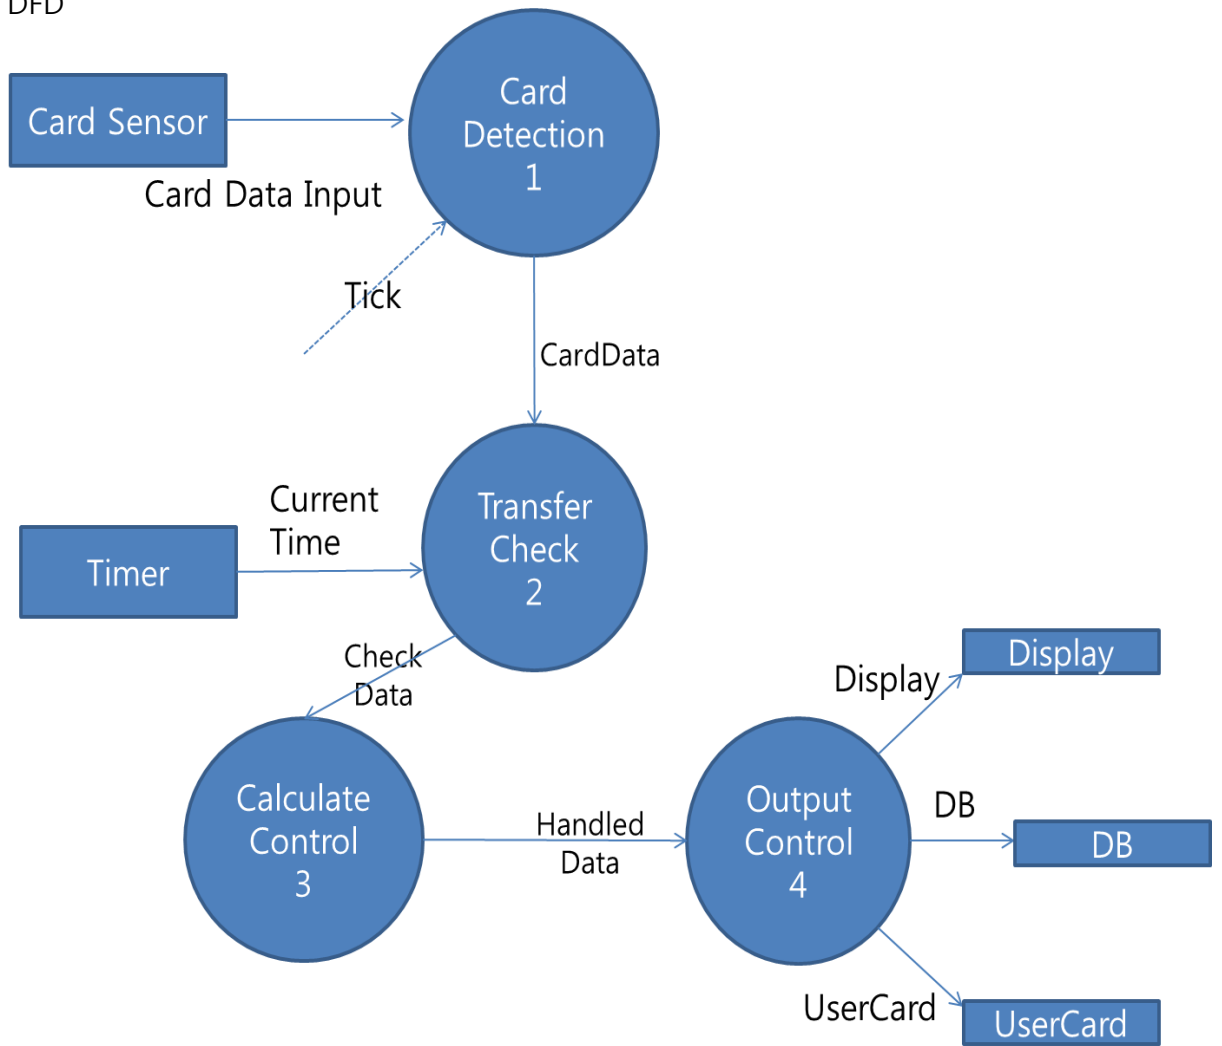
DFD

Card Sensor

Card Data Input

Card Detection 1

Tick

CardData

Current Time

Timer

Transfer Check 2

Check Data

Display

Display

Calculate Control 3

Handled Data

Output Control 4

DB

DB

UserCard

UserCard